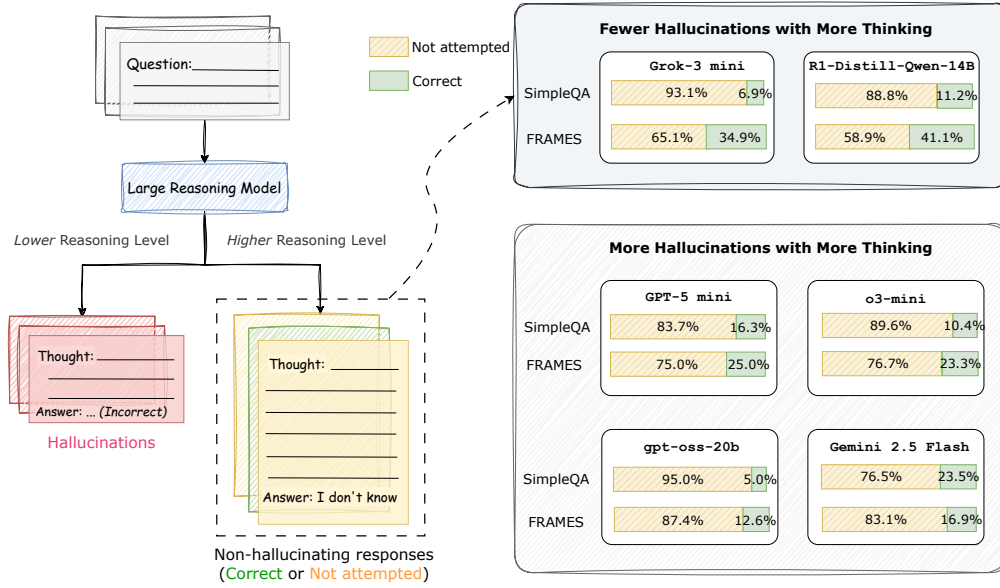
Question:

Large Reasoning Model

*Lower* Reasoning Level

*Higher* Reasoning Level

Thought:
Answer: ... *(Incorrect)*

Hallucinations

Thought:
Answer: I don't know

Non-hallucinating responses
(Correct or Not attempted)

Not attempted
Correct

Fewer Hallucinations with More Thinking

Grok-3 mini
SimpleQA 93.1% 6.9%
FRAMES 65.1% 34.9%

R1-Distill-Qwen-14B
88.8% 11.2%
58.9% 41.1%

More Hallucinations with More Thinking

GPT-5 mini
SimpleQA 83.7% 16.3%
FRAMES 75.0% 25.0%

o3-mini
89.6% 10.4%
76.7% 23.3%

gpt-oss-20b
SimpleQA 95.0% 5.0%
FRAMES 87.4% 12.6%

Gemini 2.5 Flash
76.5% 23.5%
83.1% 16.9%